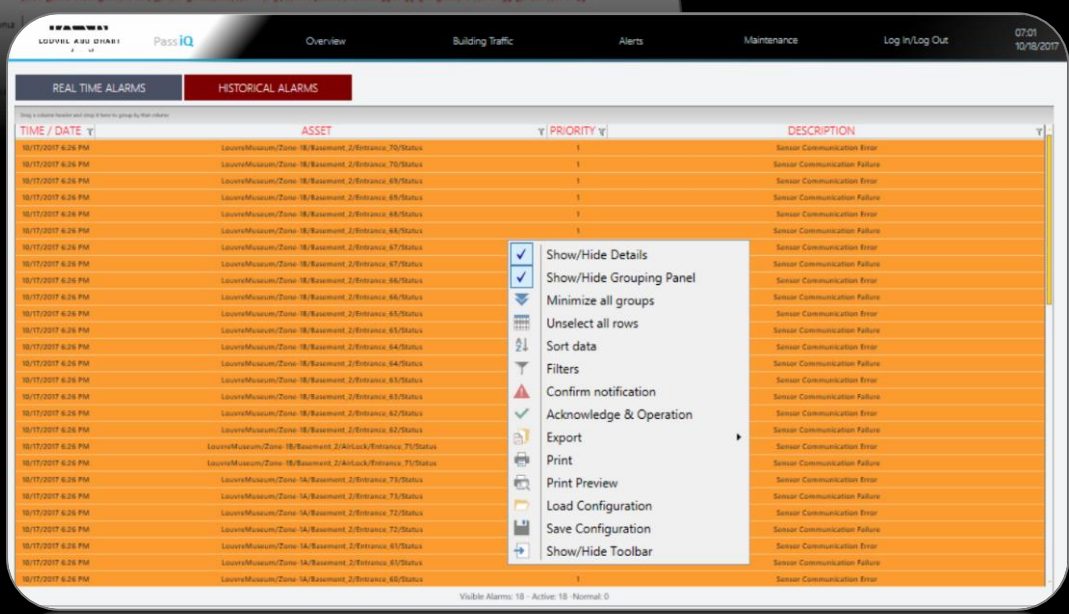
LOUVRE ABU DHABI

PassiQ

Overview

Building Traffic

Alerts

Maintenance

Log In/Log Out

07:01
10/18/2017

REAL TIME ALARMS

HISTORICAL ALARMS

Drag a column header and drop it here to group by that column

| TIME / DATE | ASSET | PRIORITY | DESCRIPTION |
|---|---|---|---|
| 10/17/2017 6:26 PM | LouvreMuseum/Zone-1B/Basement_2/Entrance_70/Status | 1 | Sensor Communication Error |
| 10/17/2017 6:26 PM | LouvreMuseum/Zone-1B/Basement_2/Entrance_70/Status | 1 | Sensor Communication Failure |
| 10/17/2017 6:26 PM | LouvreMuseum/Zone-1B/Basement_2/Entrance_69/Status | 1 | Sensor Communication Error |
| 10/17/2017 6:26 PM | LouvreMuseum/Zone-1B/Basement_2/Entrance_69/Status | 1 | Sensor Communication Failure |
| 10/17/2017 6:26 PM | LouvreMuseum/Zone-1B/Basement_2/Entrance_68/Status | 1 | Sensor Communication Error |
| 10/17/2017 6:26 PM | LouvreMuseum/Zone-1B/Basement_2/Entrance_68/Status | 1 | Sensor Communication Failure |
| 10/17/2017 6:26 PM | LouvreMuseum/Zone-1B/Basement_2/Entrance_67/Status | | Sensor Communication Error |
| 10/17/2017 6:26 PM | LouvreMuseum/Zone-1B/Basement_2/Entrance_67/Status | | Sensor Communication Failure |
| 10/17/2017 6:26 PM | LouvreMuseum/Zone-1B/Basement_2/Entrance_66/Status | | Sensor Communication Error |
| 10/17/2017 6:26 PM | LouvreMuseum/Zone-1B/Basement_2/Entrance_66/Status | | Sensor Communication Failure |
| 10/17/2017 6:26 PM | LouvreMuseum/Zone-1B/Basement_2/Entrance_65/Status | | Sensor Communication Error |
| 10/17/2017 6:26 PM | LouvreMuseum/Zone-1B/Basement_2/Entrance_65/Status | | Sensor Communication Failure |
| 10/17/2017 6:26 PM | LouvreMuseum/Zone-1B/Basement_2/Entrance_64/Status | | Sensor Communication Error |
| 10/17/2017 6:26 PM | LouvreMuseum/Zone-1B/Basement_2/Entrance_64/Status | | Sensor Communication Failure |
| 10/17/2017 6:26 PM | LouvreMuseum/Zone-1B/Basement_2/Entrance_63/Status | | Sensor Communication Error |
| 10/17/2017 6:26 PM | LouvreMuseum/Zone-1B/Basement_2/Entrance_63/Status | | Sensor Communication Failure |
| 10/17/2017 6:26 PM | LouvreMuseum/Zone-1B/Basement_2/Entrance_62/Status | | Sensor Communication Error |
| 10/17/2017 6:26 PM | LouvreMuseum/Zone-1B/Basement_2/Entrance_62/Status | | Sensor Communication Failure |
| 10/17/2017 6:26 PM | LouvreMuseum/Zone-1B/Basement_2/AirLock/Entrance_71/Status | | Sensor Communication Error |
| 10/17/2017 6:26 PM | LouvreMuseum/Zone-1B/Basement_2/AirLock/Entrance_71/Status | | Sensor Communication Failure |
| 10/17/2017 6:26 PM | LouvreMuseum/Zone-1A/Basement_2/Entrance_73/Status | | Sensor Communication Error |
| 10/17/2017 6:26 PM | LouvreMuseum/Zone-1A/Basement_2/Entrance_73/Status | | Sensor Communication Failure |
| 10/17/2017 6:26 PM | LouvreMuseum/Zone-1A/Basement_2/Entrance_72/Status | | Sensor Communication Error |
| 10/17/2017 6:26 PM | LouvreMuseum/Zone-1A/Basement_2/Entrance_72/Status | | Sensor Communication Failure |
| 10/17/2017 6:26 PM | LouvreMuseum/Zone-1A/Basement_2/Entrance_61/Status | | Sensor Communication Error |
| 10/17/2017 6:26 PM | LouvreMuseum/Zone-1A/Basement_2/Entrance_61/Status | | Sensor Communication Failure |
| 10/17/2017 6:26 PM | LouvreMuseum/Zone-1A/Basement_2/Entrance_60/Status | 1 | Sensor Communication Error |

Show/Hide Details
Show/Hide Grouping Panel
Minimize all groups
Unselect all rows
Sort data
Filters
Confirm notification
Acknowledge & Operation
Export
Print
Print Preview
Load Configuration
Save Configuration
Show/Hide Toolbar

Visible Alarms: 18 - Active: 18 -Normal: 0